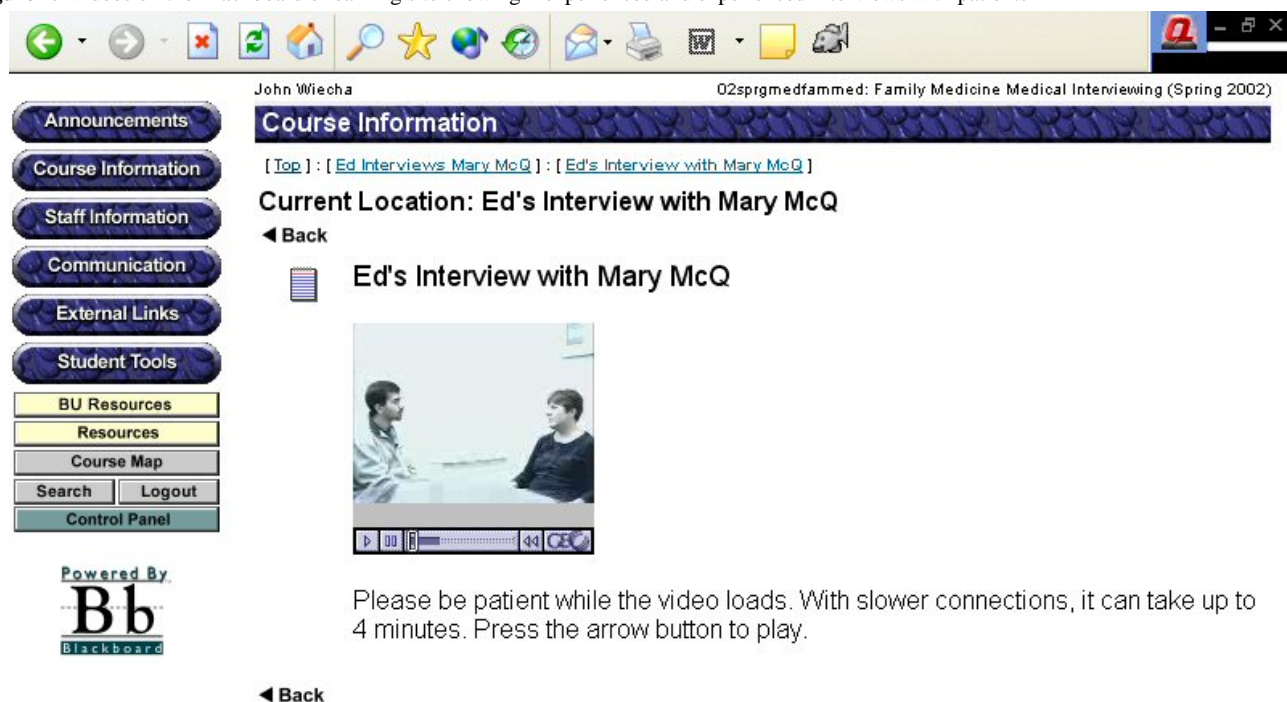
John Wiecha

02sprgmedfammed: Family Medicine Medical Interviewing (Spring 2002)

Announcements
Course Information
Staff Information
Communication
External Links
Student Tools
BU Resources
Resources
Course Map
Search
Logout
Control Panel

Powered By
Bb
Blackboard

Course Information

[ Top ] : [ Ed Interviews Mary McQ ] : [ Ed's Interview with Mary McQ ]

Current Location: Ed's Interview with Mary McQ

◀ Back

Ed's Interview with Mary McQ

Please be patient while the video loads. With slower connections, it can take up to 4 minutes. Press the arrow button to play.

◀ Back